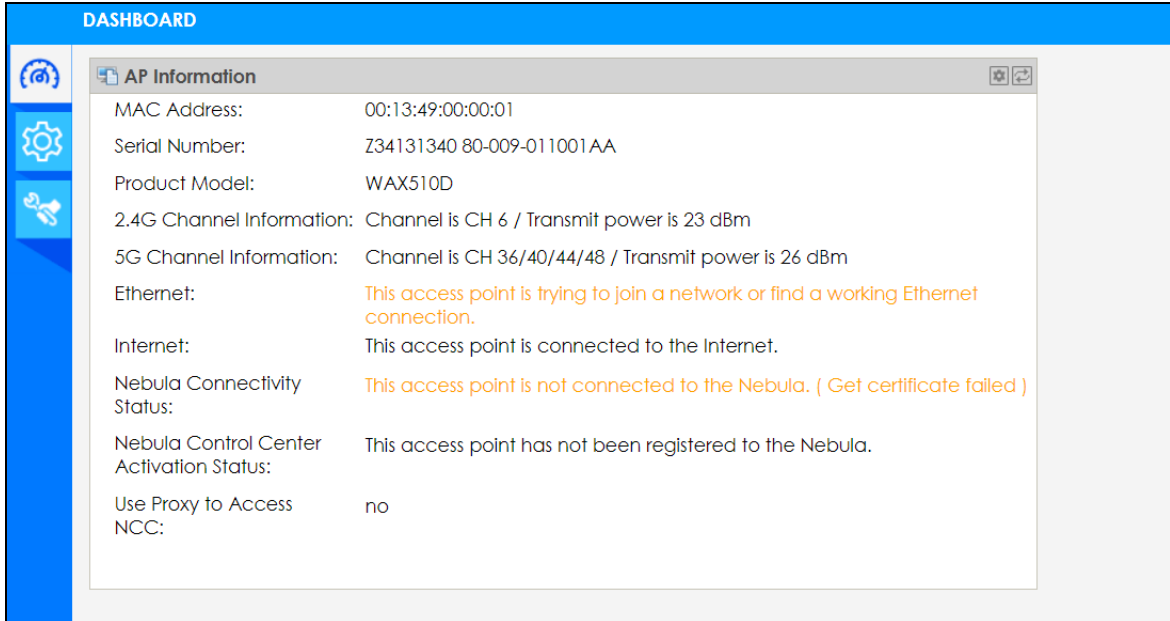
DASHBOARD

AP Information

| | |
|---|---|
| MAC Address: | 00:13:49:00:00:01 |
| Serial Number: | Z34131340 80-009-011001AA |
| Product Model: | WAX510D |
| 2.4G Channel Information: | Channel is CH 6 / Transmit power is 23 dBm |
| 5G Channel Information: | Channel is CH 36/40/44/48 / Transmit power is 26 dBm |
| Ethernet: | This access point is trying to join a network or find a working Ethernet connection. |
| Internet: | This access point is connected to the Internet. |
| Nebula Connectivity Status: | This access point is not connected to the Nebula. ( Get certificate failed ) |
| Nebula Control Center Activation Status: | This access point has not been registered to the Nebula. |
| Use Proxy to Access NCC: | no |